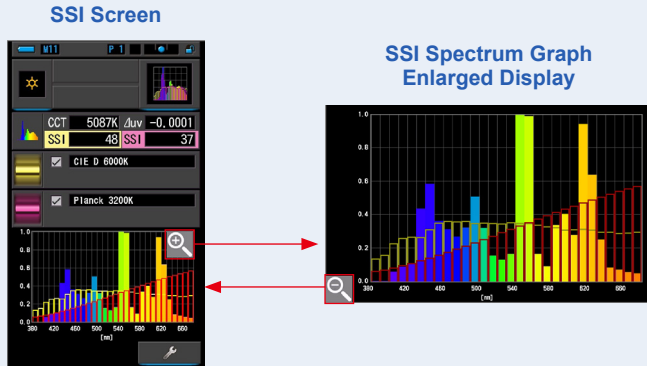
SSI Screen

M11 P 1

CCT 5087K Δuv -0.0001
SSI 48 SSI 37

CIE D 6000K

Planck 3200K

1.0
0.8
0.6
0.4
0.2
0.0
380 420 460 500 540 580 620 660
[nm]

SSI Spectrum Graph Enlarged Display

1.0
0.8
0.6
0.4
0.2
0.0
380 420 460 500 540 580 620 660
[nm]